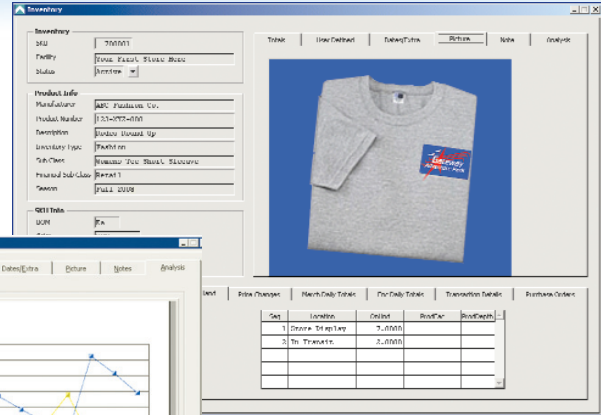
Inventory

Inventory
SKU 700001
Facility Your First Store Here
Status Active

Product Info
Manufacturer ABC Fashion Co.
Product Number 123-XYZ-000
Description Button Round Up
Inventory Type Fashion
Sub-Class Womens Tee Short Sleeve
Financial Sub-Class Retail
Season Fall 2008

SKU Info
UOM Ea

Totals | User Defined | Dates/Extra | Picture | Note | Analysis

Dates/Extra | Picture | Notes | Analysis

Hand | Price Changes | Match Daily Totals | Per Daily Totals | Transaction Details | Purchase Orders

| Seq | Location | OnHnd | ProdFac | ProdDepth |
|---|---|---|---|---|
| 1 | Store Display | 7.0000 | | |
| 2 | In Transit | 2.0000 | | |